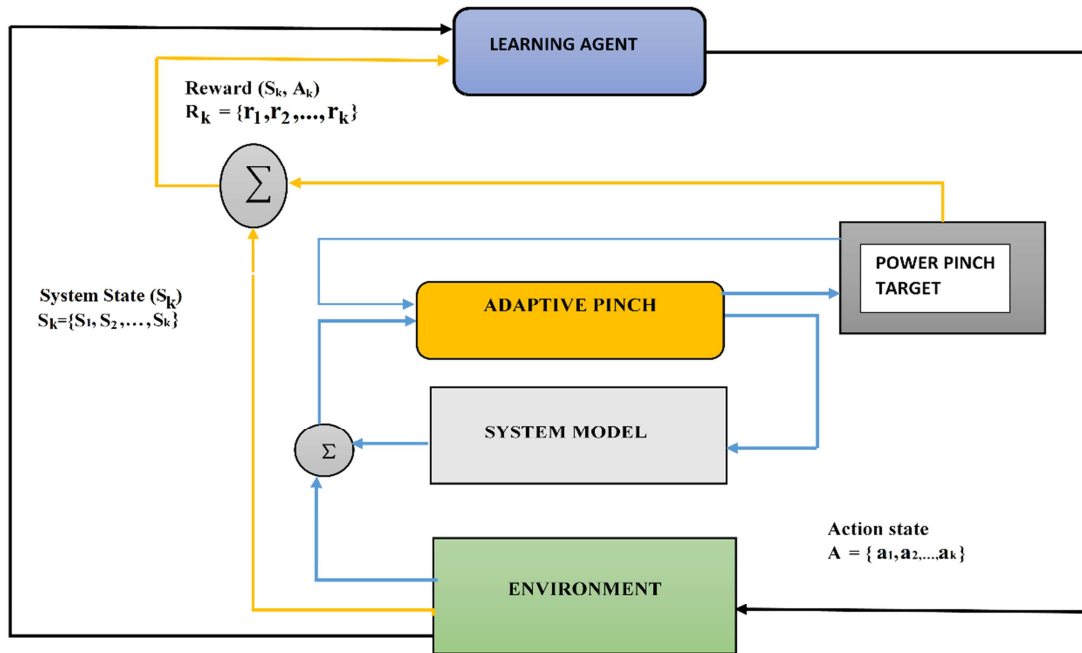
LEARNING AGENT

Reward ($S_k$, $A_k$)
$R_k = \{r_1, r_2, ..., r_k\}$

$\Sigma$

POWER PINCH TARGET

System State ($S_k$)
$S_k=\{S_1, S_2, ..., S_k\}$

ADAPTIVE PINCH

SYSTEM MODEL

$\Sigma$

Action state
$A = \{a_1, a_2, ..., a_k\}$

ENVIRONMENT